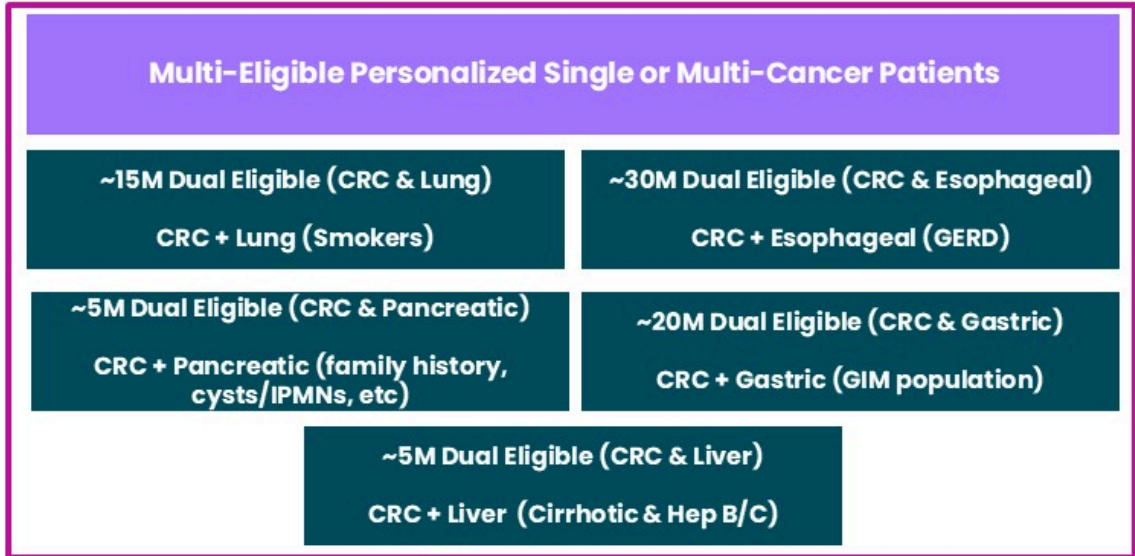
Multi-Eligible Personalized Single or Multi-Cancer Patients

~15M Dual Eligible (CRC & Lung)

CRC + Lung (Smokers)

~30M Dual Eligible (CRC & Esophageal)

CRC + Esophageal (GERD)

~5M Dual Eligible (CRC & Pancreatic)

CRC + Pancreatic (family history, cysts/IPMNs, etc)

~20M Dual Eligible (CRC & Gastric)

CRC + Gastric (GIM population)

~5M Dual Eligible (CRC & Liver)

CRC + Liver (Cirrhotic & Hep B/C)